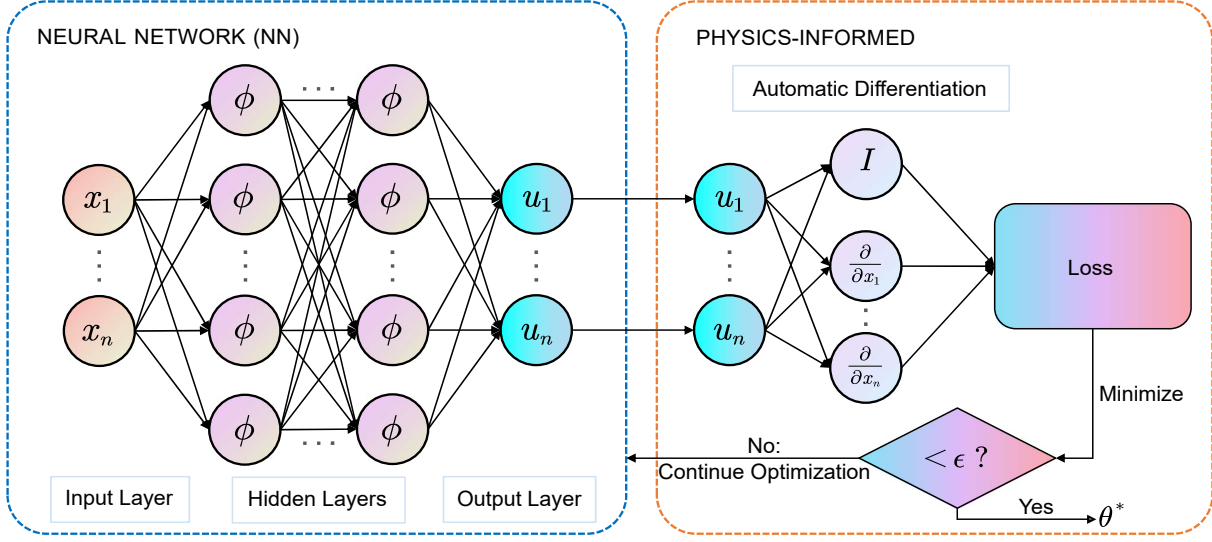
NEURAL NETWORK (NN)

$\phi$ $\phi$
$\phi$ $\phi$
$x_1$
$\phi$ $\phi$
$x_n$
$\phi$ $\phi$

$u_1$
$u_n$

Input Layer
Hidden Layers
Output Layer

PHYSICS-INFORMED

Automatic Differentiation

$u_1$
$u_n$

$I$
$\frac{\partial}{\partial x_1}$
$\frac{\partial}{\partial x_n}$

Loss

Minimize

$< \epsilon$ ?

No:
Continue Optimization

Yes
$\theta^*$